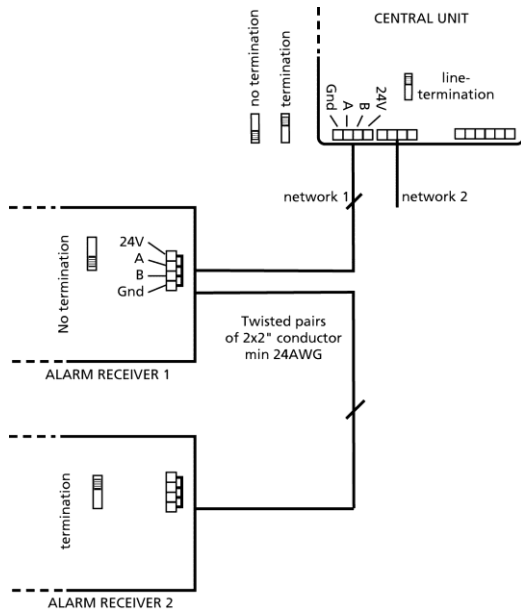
no termination
termination
CENTRAL UNIT
Gnd
A
B
24V
line-termination
network 1
network 2
No termination
24V
A
B
Gnd
Twisted pairs of 2x2" conductor min 24AWG
ALARM RECEIVER 1
termination
ALARM RECEIVER 2